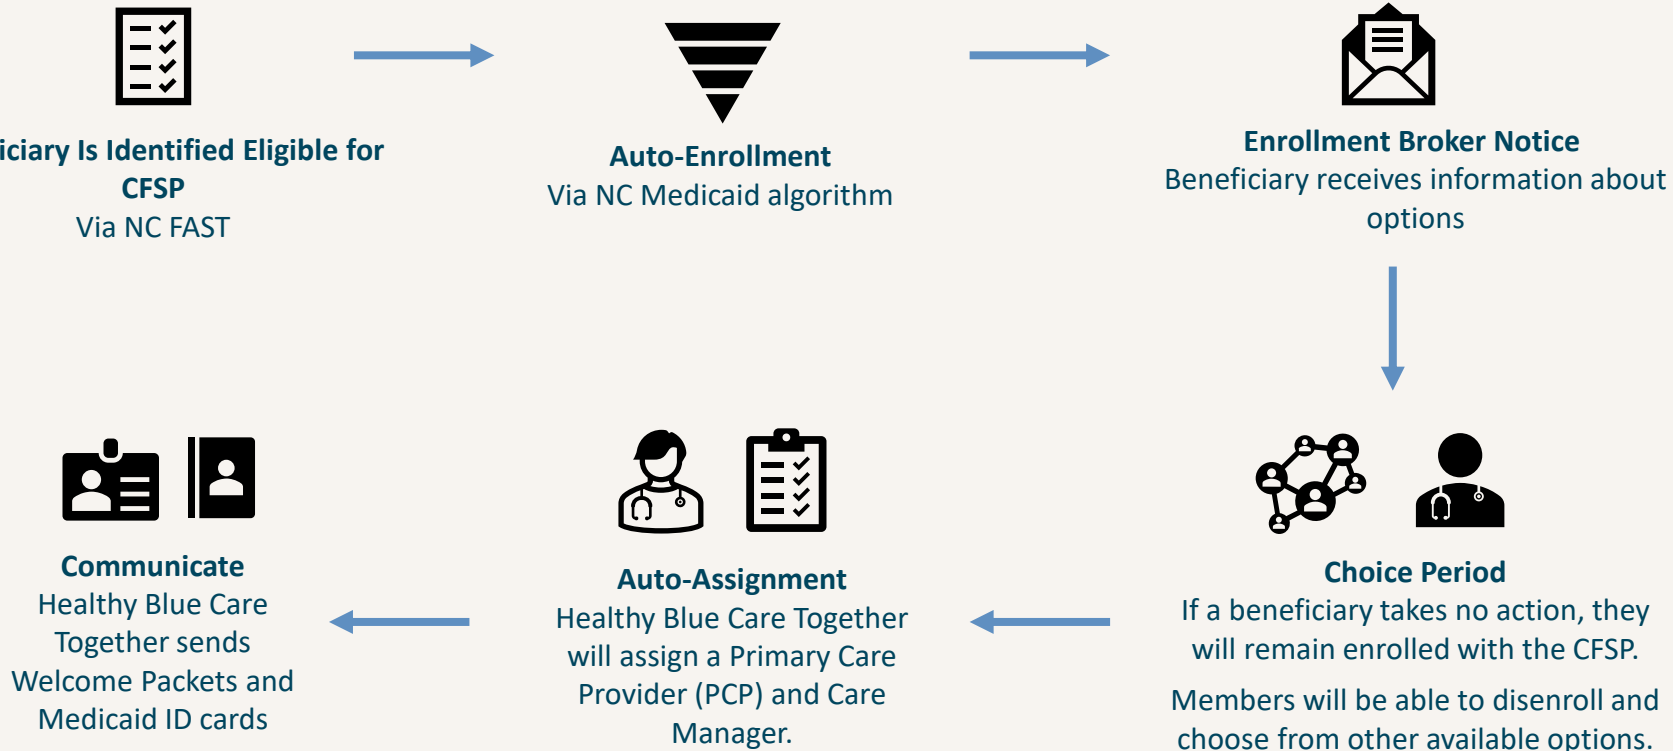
iciary Is Identified Eligible for CFSP
Via NC FAST

Auto-Enrollment
Via NC Medicaid algorithm

Enrollment Broker Notice
Beneficiary receives information about options

Choice Period
If a beneficiary takes no action, they will remain enrolled with the CFSP.

Members will be able to disenroll and choose from other available options.

Auto-Assignment
Healthy Blue Care Together will assign a Primary Care Provider (PCP) and Care Manager.

Communicate
Healthy Blue Care Together sends Welcome Packets and Medicaid ID cards